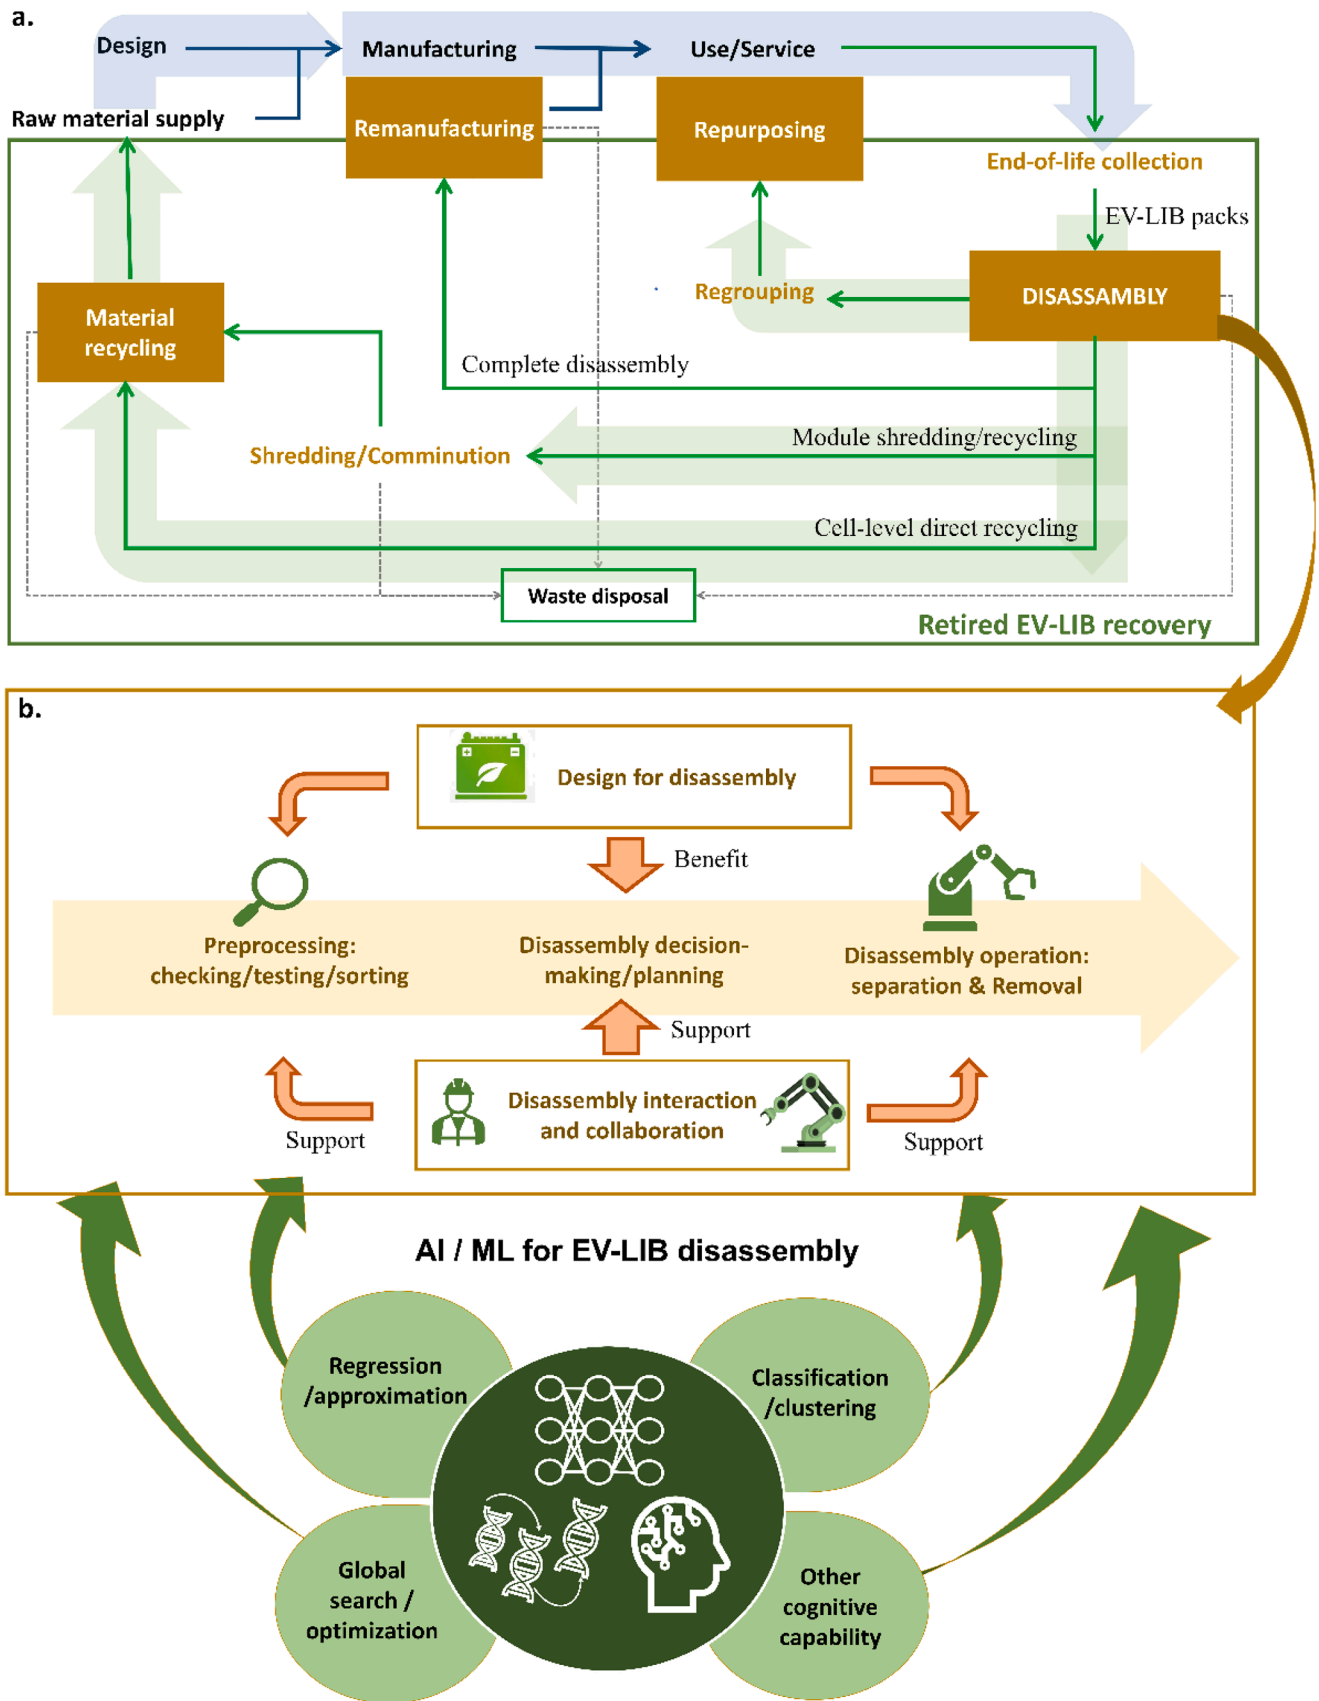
a.

Design

Manufacturing

Use/Service

Raw material supply

Remanufacturing

Repurposing

End-of-life collection

EV-LIB packs

DISASSAMBLY

Regrouping

Material recycling

Complete disassembly

Module shredding/recycling

Shredding/Comminution

Cell-level direct recycling

Waste disposal

Retired EV-LIB recovery

b.

Design for disassembly

Benefit

Preprocessing: checking/testing/sorting

Disassembly decision-making/planning

Disassembly operation: separation & Removal

Support

Disassembly interaction and collaboration

Support

Support

AI / ML for EV-LIB disassembly

Regression /approximation

Classification /clustering

Global search / optimization

Other cognitive capability